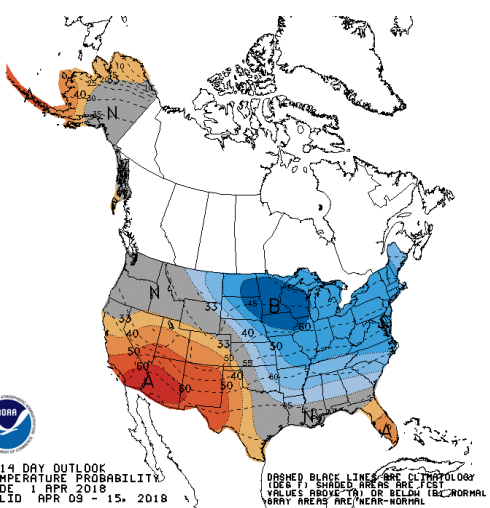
A
40
33
N

N
33
40
50
60
A
60
50
40
33
33
45
B
60
50
40
33
40
50
55
B
A
N
33

NOAA

14 DAY OUTLOOK
TEMPERATURE PROBABILITY
MADE 1 APR 2018
VALID APR 09 - 15, 2018

DASHED BLACK LINES ARE CLIMATOLOGY (DEG F) SHADED AREAS ARE FCST VALUES ABOVE (A) OR BELOW (B) NORMAL GRAY AREAS ARE NEAR-NORMAL